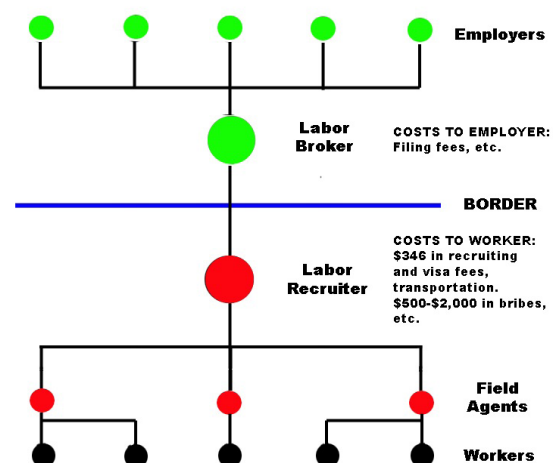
Employers

Labor Broker

COSTS TO EMPLOYER: Filing fees, etc.

BORDER

COSTS TO WORKER: $346 in recruiting and visa fees, transportation. $500-$2,000 in bribes, etc.

Labor Recruiter

Field Agents

Workers